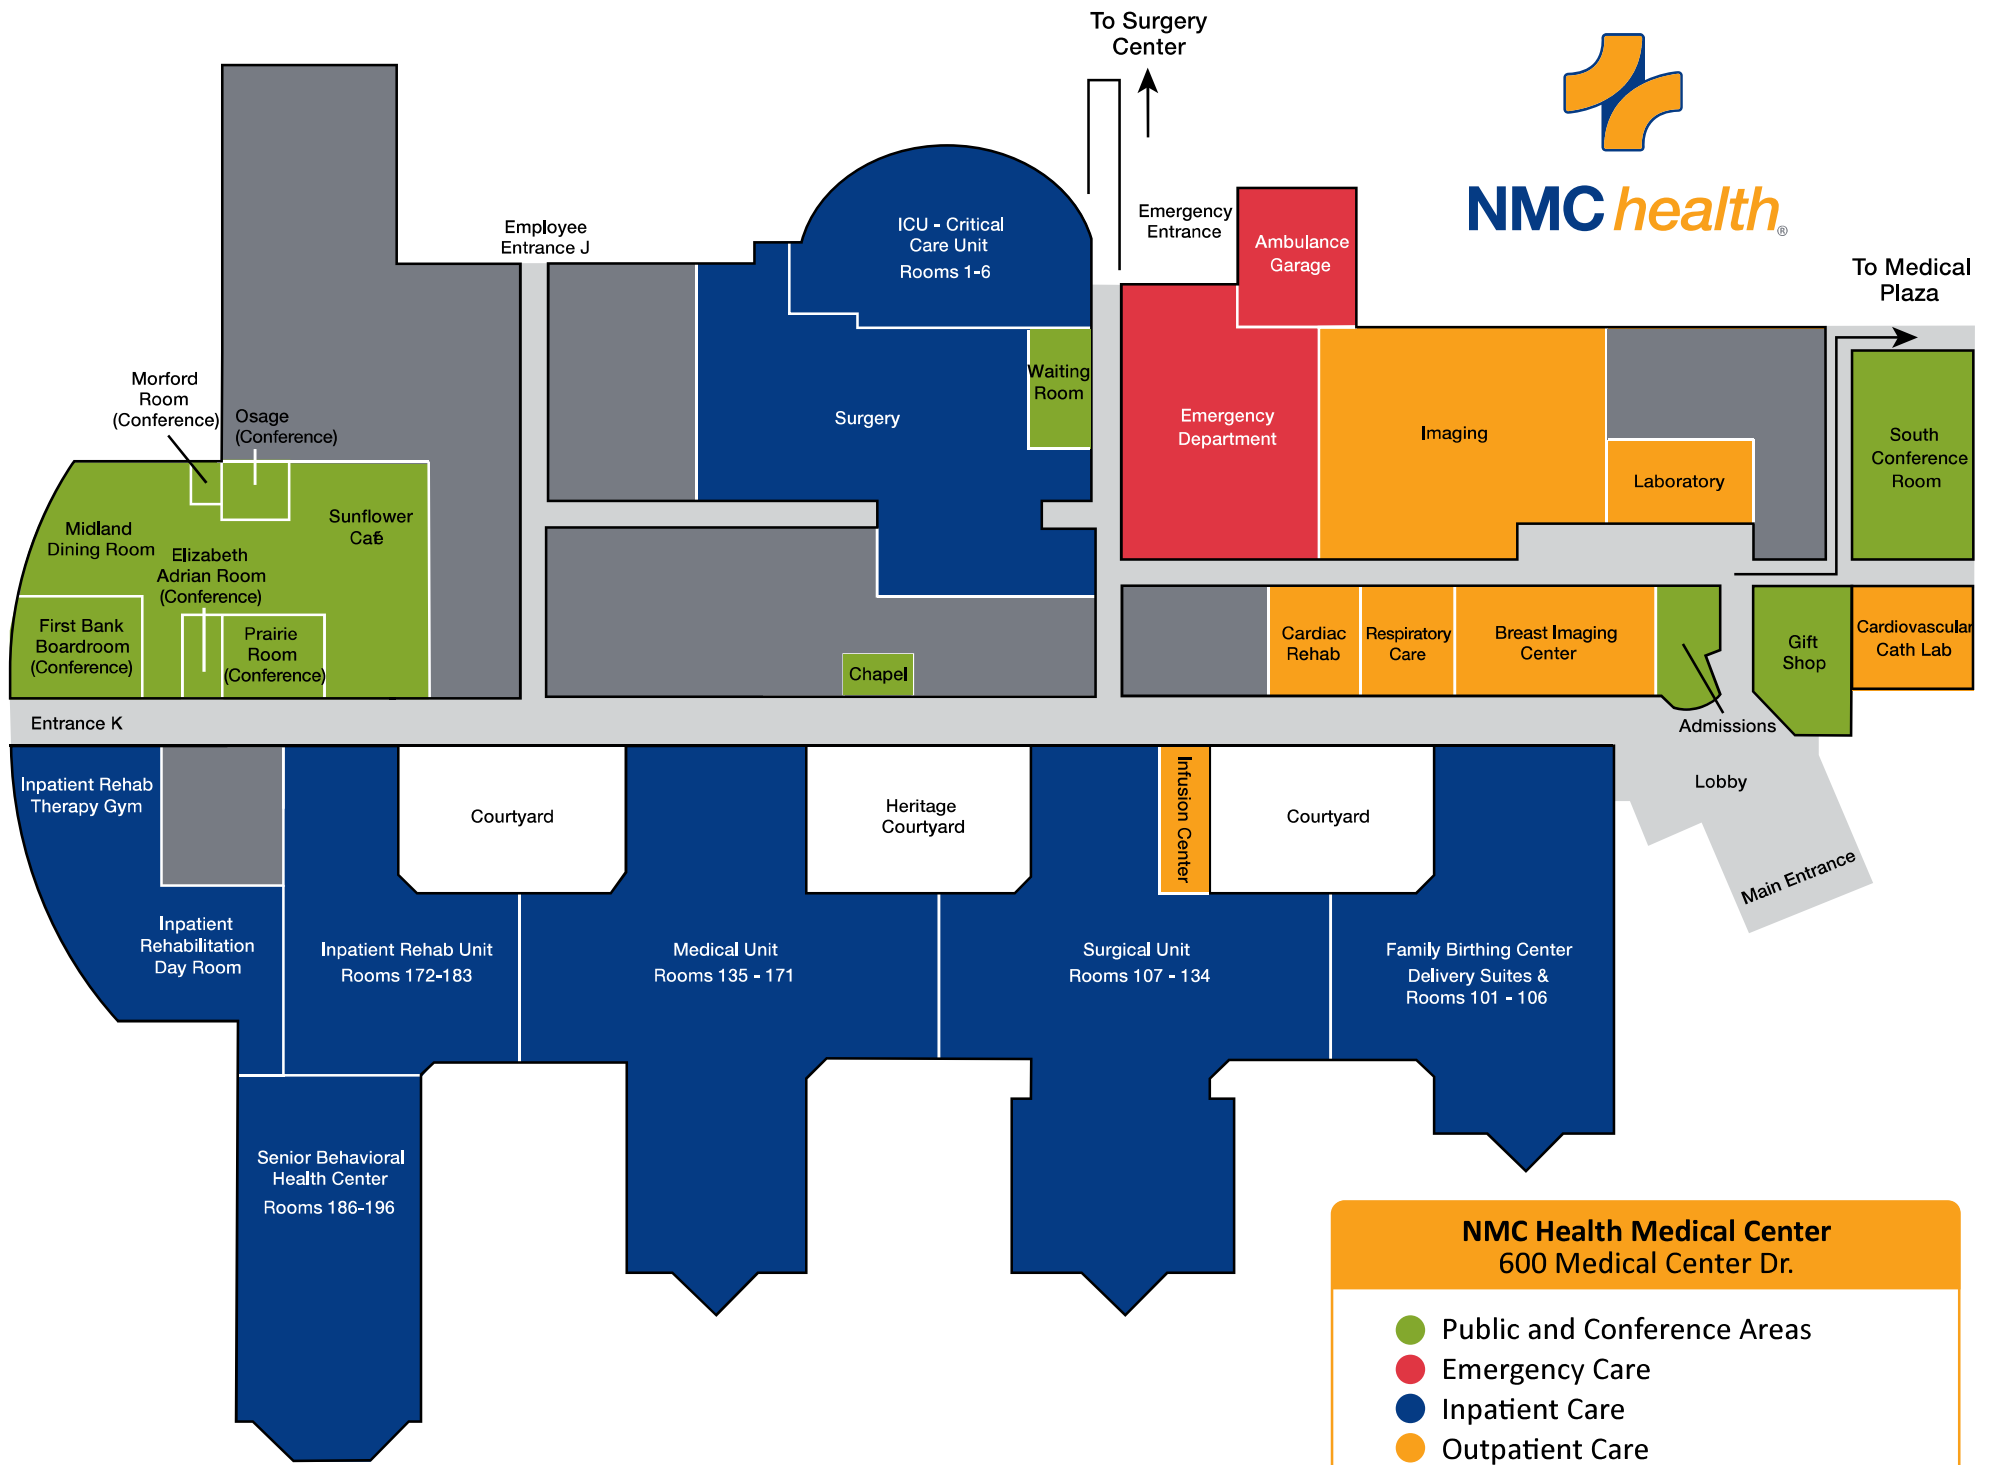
To Surgery Center

NMC health®

Employee Entrance J

ICU - Critical Care Unit
Rooms 1-6

Emergency Entrance

Ambulance Garage

To Medical Plaza

Morford Room (Conference)

Osage (Conference)

Surgery

Waiting Room

Emergency Department

Imaging

Laboratory

South Conference Room

Midland Dining Room

Sunflower Café

Elizabeth Adrian Room (Conference)

First Bank Boardroom (Conference)

Prairie Room (Conference)

Chapel

Cardiac Rehab

Respiratory Care

Breast Imaging Center

Gift Shop

Cardiovascular Cath Lab

Entrance K

Admissions

Inpatient Rehab Therapy Gym

Courtyard

Heritage Courtyard

Infusion Center

Courtyard

Lobby

Main Entrance

Inpatient Rehabilitation Day Room

Inpatient Rehab Unit
Rooms 172-183

Medical Unit
Rooms 135 - 171

Surgical Unit
Rooms 107 - 134

Family Birthing Center
Delivery Suites &
Rooms 101 - 106

Senior Behavioral Health Center
Rooms 186-196

NMC Health Medical Center
600 Medical Center Dr.

Public and Conference Areas
Emergency Care
Inpatient Care
Outpatient Care